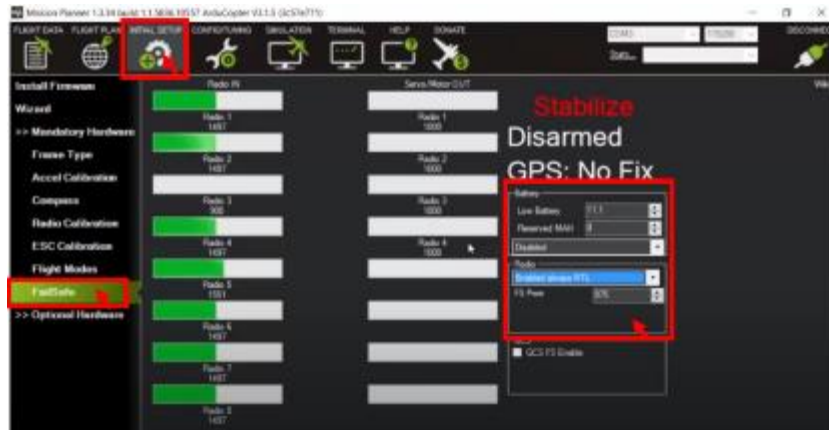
Mission Planner 1.3.34 build 1.1.5836.19557 ArduCopter V3.3.3 (ac57e771)

FLIGHT DATA FLIGHT PLAN INITIAL SETUP CONFIG/TUNING SIMULATION TERMINAL HELP DONATE

COM3 115200 Stats... DISCONNECT

Install Firmware
Wizard
>> Mandatory Hardware
Frame Type
Accel Calibration
Compass
Radio Calibration
ESC Calibration
Flight Modes
FailSafe
>> Optional Hardware

Radio IN
Radio 1 1497
Radio 2 1497
Radio 3 900
Radio 4 1497
Radio 5 1551
Radio 6 1497
Radio 7 1497
Radio 8 1497

Servo/Motor OUT
Radio 1 1000
Radio 2 1000
Radio 3 1000
Radio 4 1000

Stabilize
Disarmed
GPS: No Fix

Battery
Low Battery 11.1
Reserved MAH 0
Disabled

Radio
Enabled always RTL
FS Pwm 975

GCS FS Enable